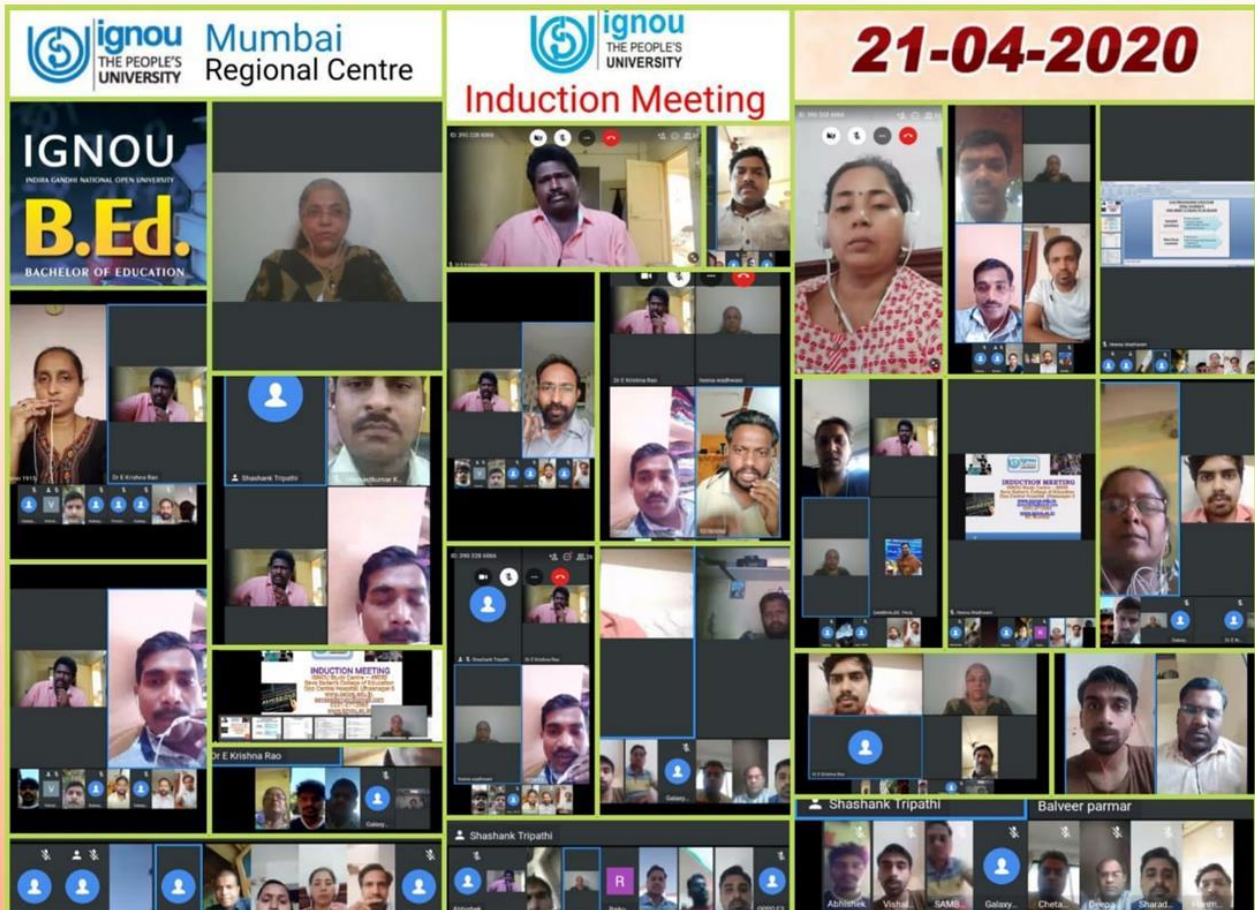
ignou THE PEOPLE'S UNIVERSITY Mumbai Regional Centre

ignou THE PEOPLE'S UNIVERSITY

Induction Meeting

21-04-2020

IGNOU

INDIRA GANDHI NATIONAL OPEN UNIVERSITY

B.Ed.

BACHELOR OF EDUCATION

Dr E Krishna Rao

Shashank Tripathi

INDUCTION MEETING

Dr E Krishna Rao

Shashank Tripathi

Shashank Tripathi

Balveer parmar

Abhishek

Vishal

SAMB...

Galaxy...

Cheta...

Deepa

Sharad...